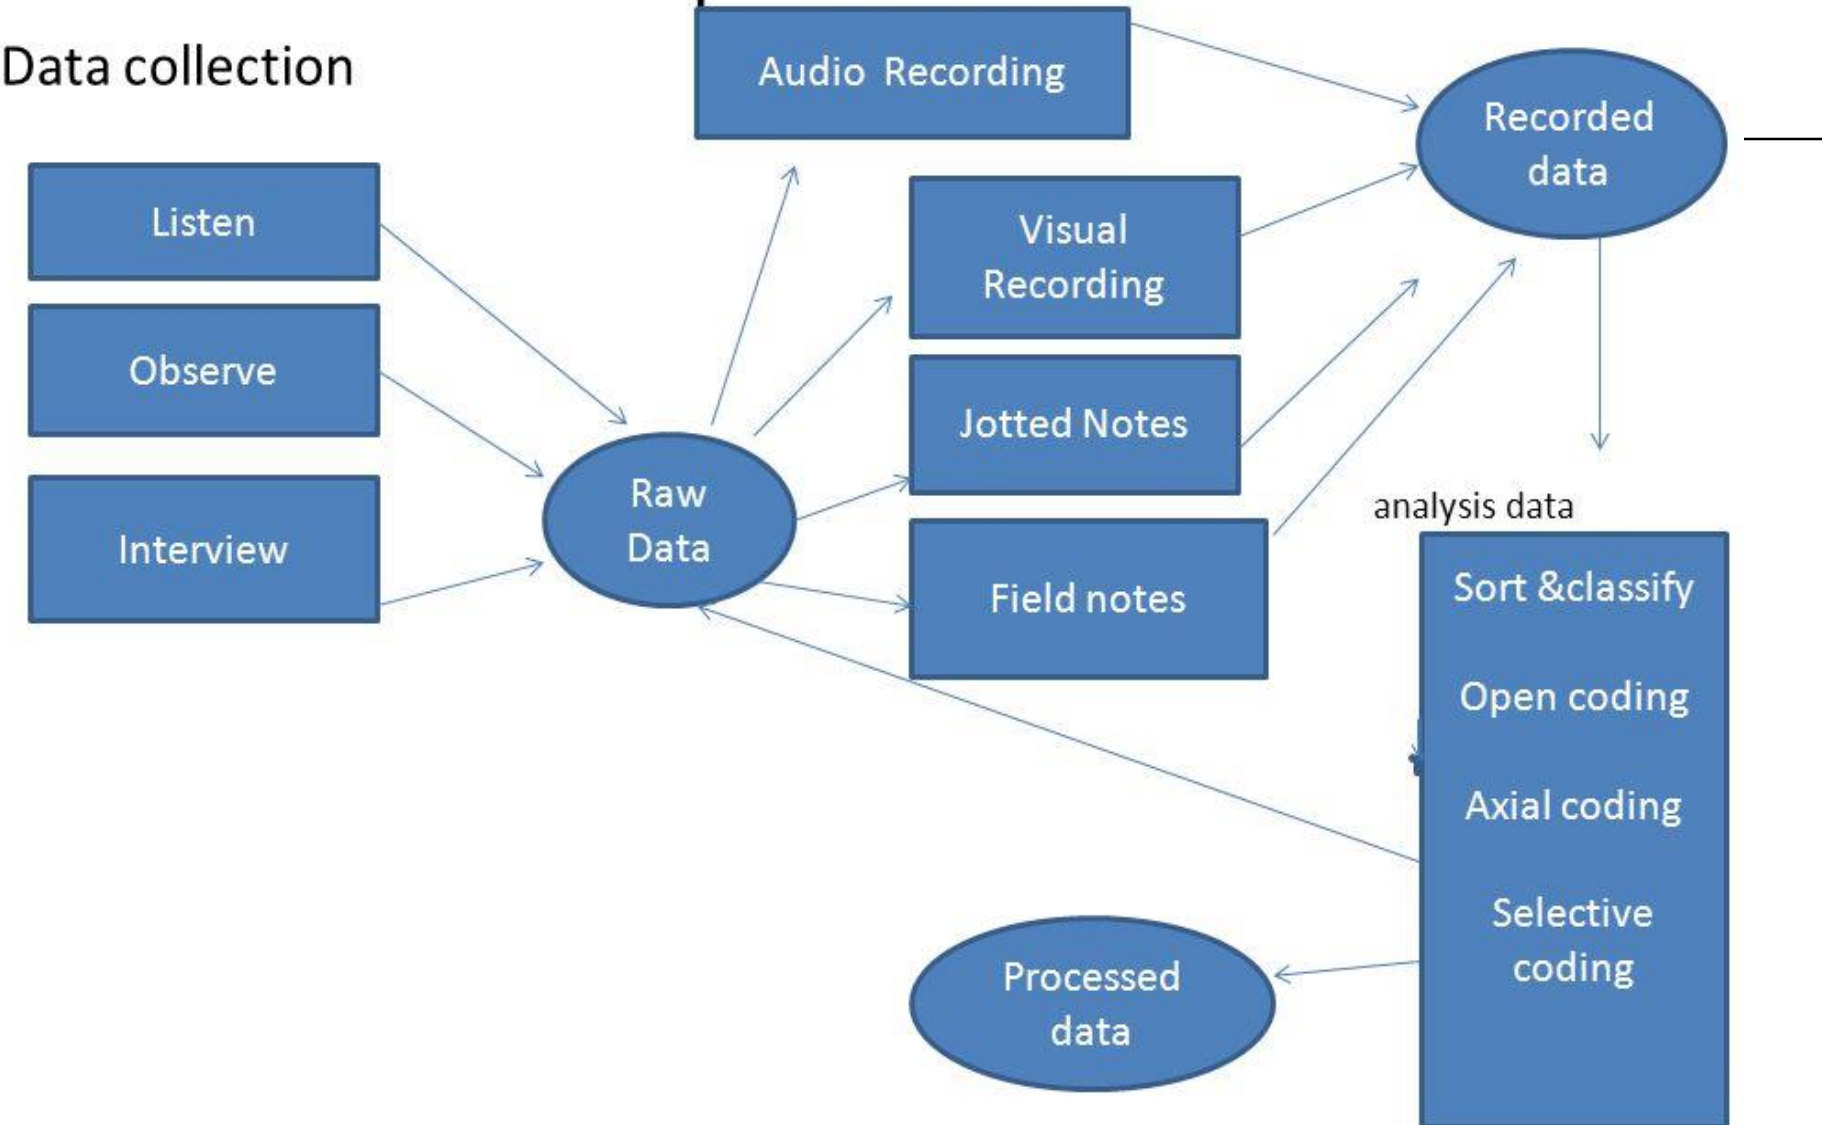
Data collection

Audio Recording

Recorded data

Listen

Observe

Interview

Raw Data

Visual Recording

Jotted Notes

Field notes

analysis data

Sort &classify

Open coding

Axial coding

Selective coding

Processed data